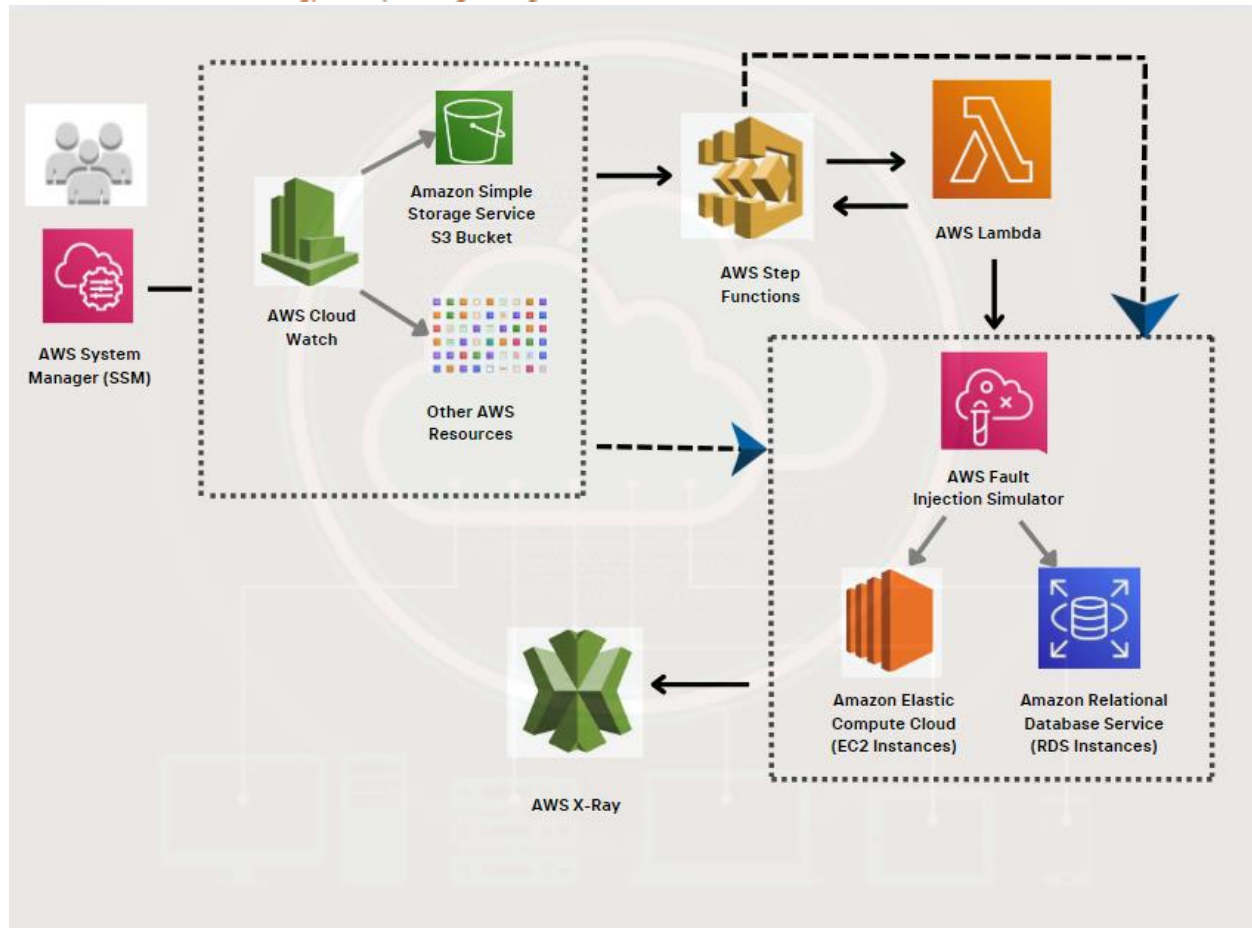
AWS System Manager (SSM)

AWS Cloud Watch

Amazon Simple Storage Service S3 Bucket

Other AWS Resources

AWS Step Functions

AWS Lambda

AWS Fault Injection Simulator

Amazon Elastic Compute Cloud (EC2 Instances)

Amazon Relational Database Service (RDS Instances)

AWS X-Ray